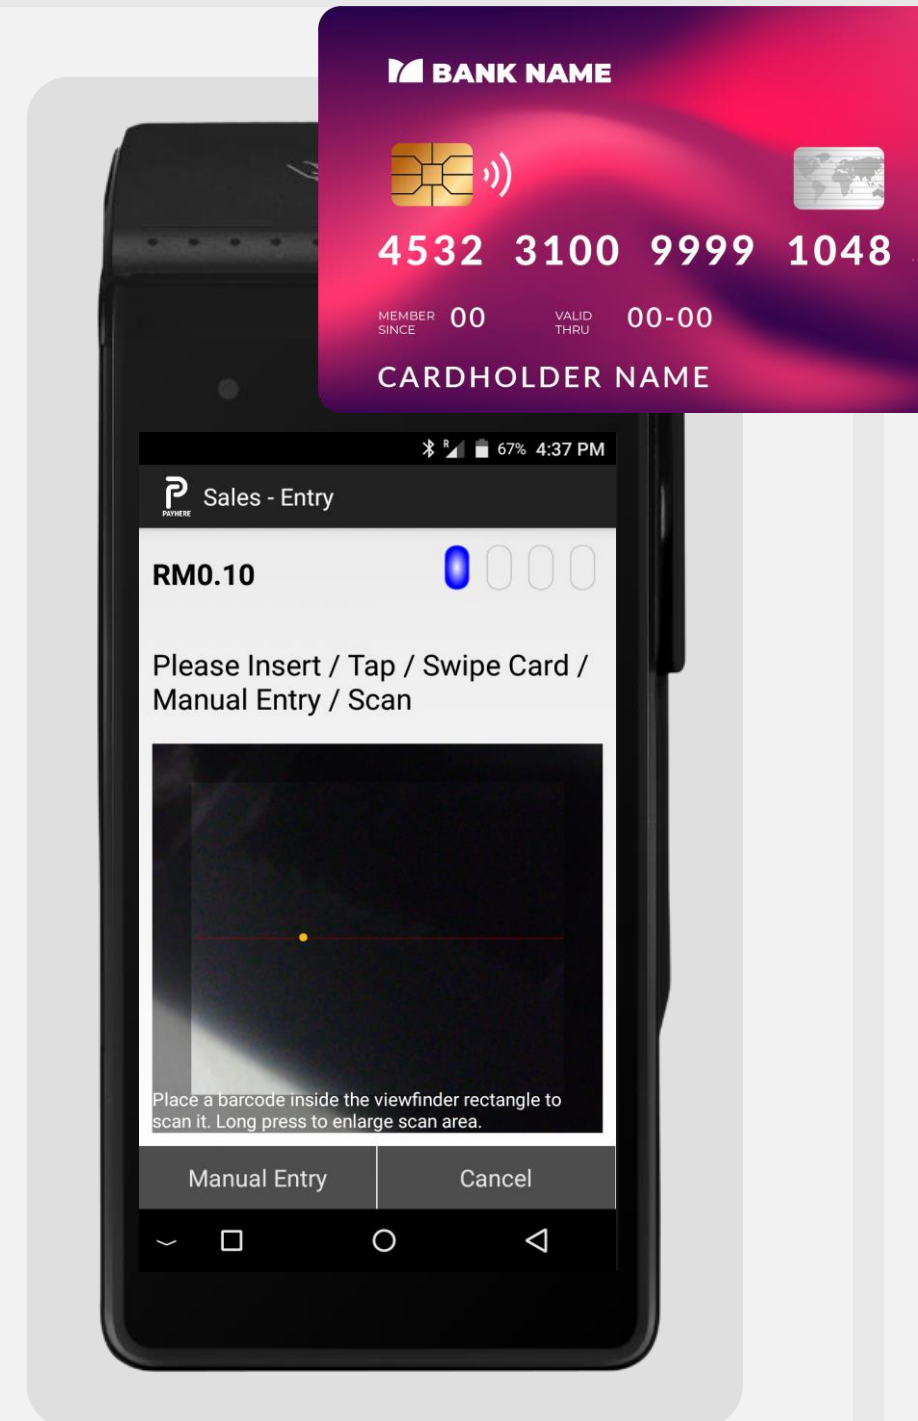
BANK NAME

4532 3100 9999 1048

MEMBER SINCE 00

VALID THRU 00-00

CARDHOLDER NAME

R 67% 4:37 PM

PAYHERE

Sales - Entry

RM0.10

Please Insert / Tap / Swipe Card / Manual Entry / Scan

Place a barcode inside the viewfinder rectangle to scan it. Long press to enlarge scan area.

Manual Entry

Cancel